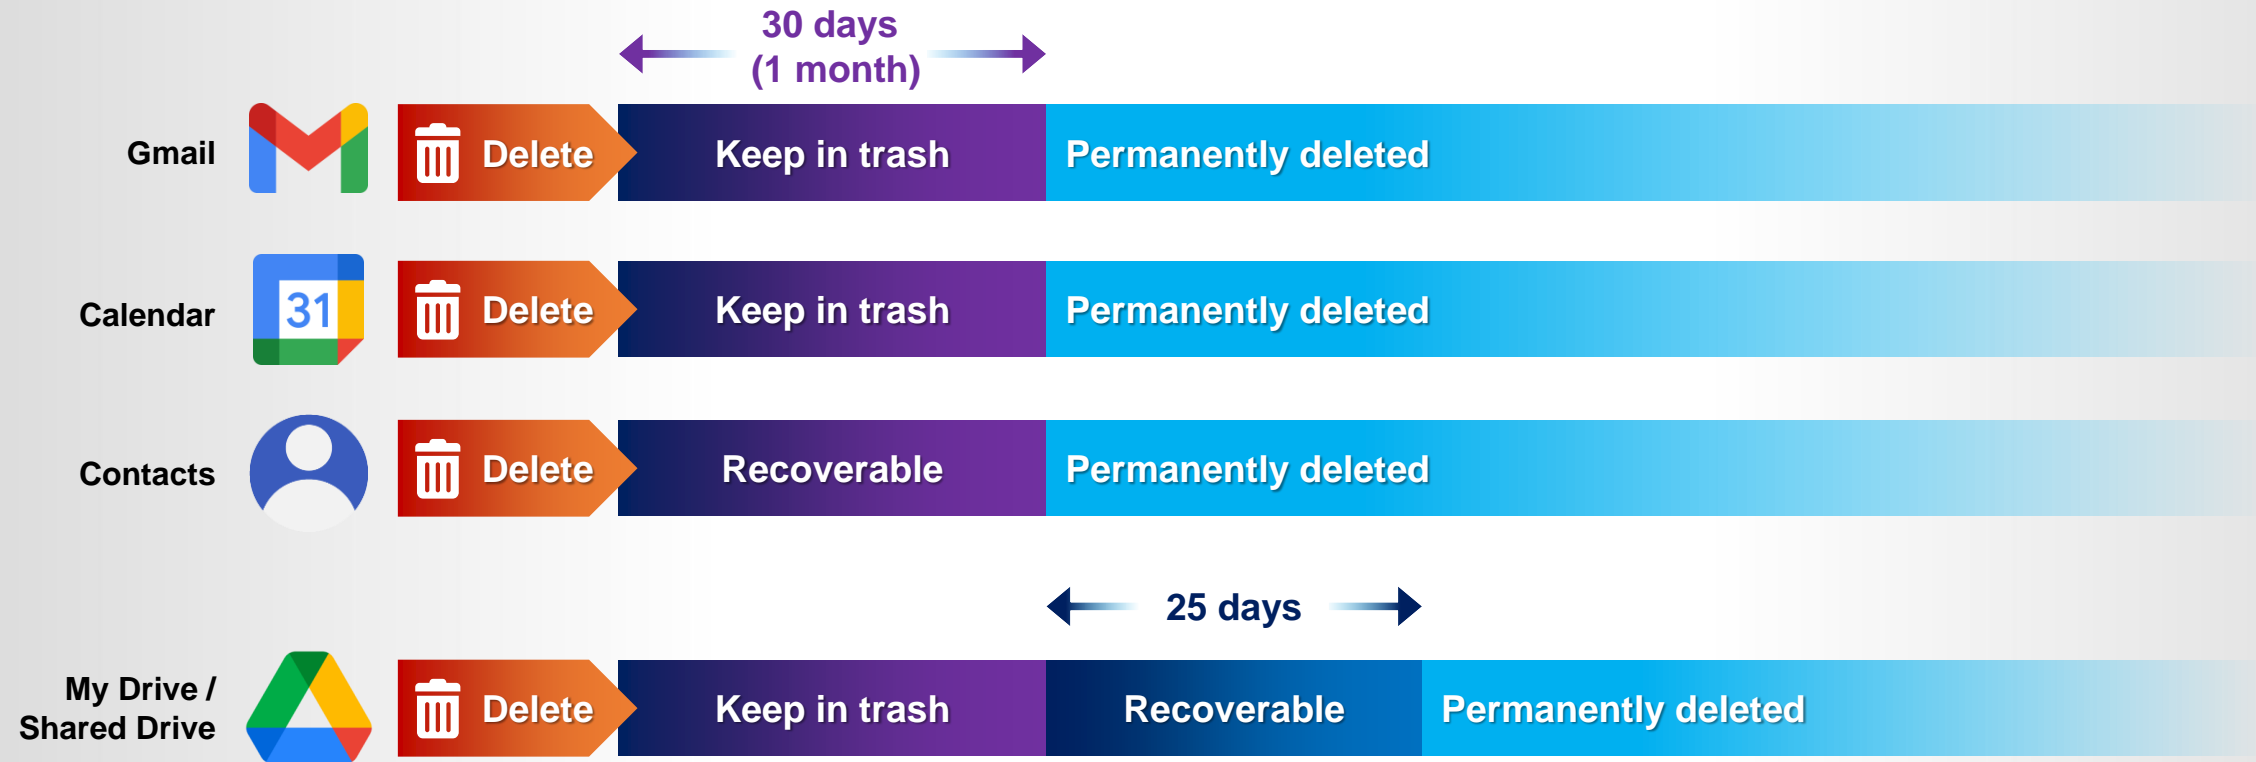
30 days
(1 month)

Gmail
Delete
Keep in trash
Permanently deleted

Calendar
31
Delete
Keep in trash
Permanently deleted

Contacts
Delete
Recoverable
Permanently deleted

25 days

My Drive / Shared Drive
Delete
Keep in trash
Recoverable
Permanently deleted